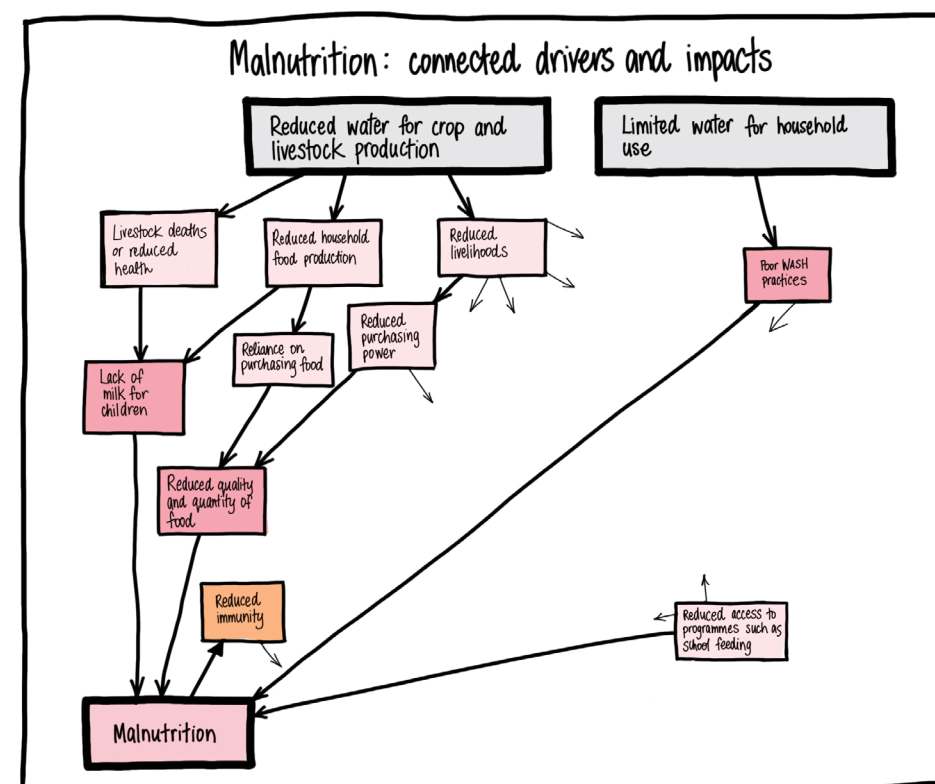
Malnutrition: connected drivers and impacts

Reduced water for crop and livestock production

Limited water for household use

Livestock deaths or reduced health

Reduced household food production

Reduced livelihoods

Poor WASH practices

Reduced purchasing power

Reliance on purchasing food

Lack of milk for children

Reduced quality and quantity of food

Reduced immunity

Reduced access to programmes such as school feeding

Malnutrition